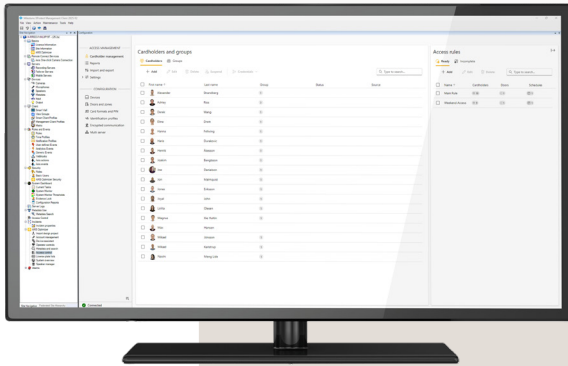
ACCESS MANAGEMENT

Cardholder management

Reports

Import and export

Settings

CONFIGURATION

Devices

Doors and zones

Card formats and PIN

Identification profiles

Encrypted communication

Multi server

Cardholders and groups

Cardholders

Groups

Add

Access rules

Ready

Add

First name

Last name

Group

Alexander

Ronneburg

Ashley

Rice

Daniel

Mang

Elena

Evans

Martina

Pickering

Maria

Henrik

Katarin

Ian

Jon

Sonia

Frank

Carlos

Margaret

Paul

Abigail

Mikael

Patrick

Name

Main Area

Weekend Access

Connected